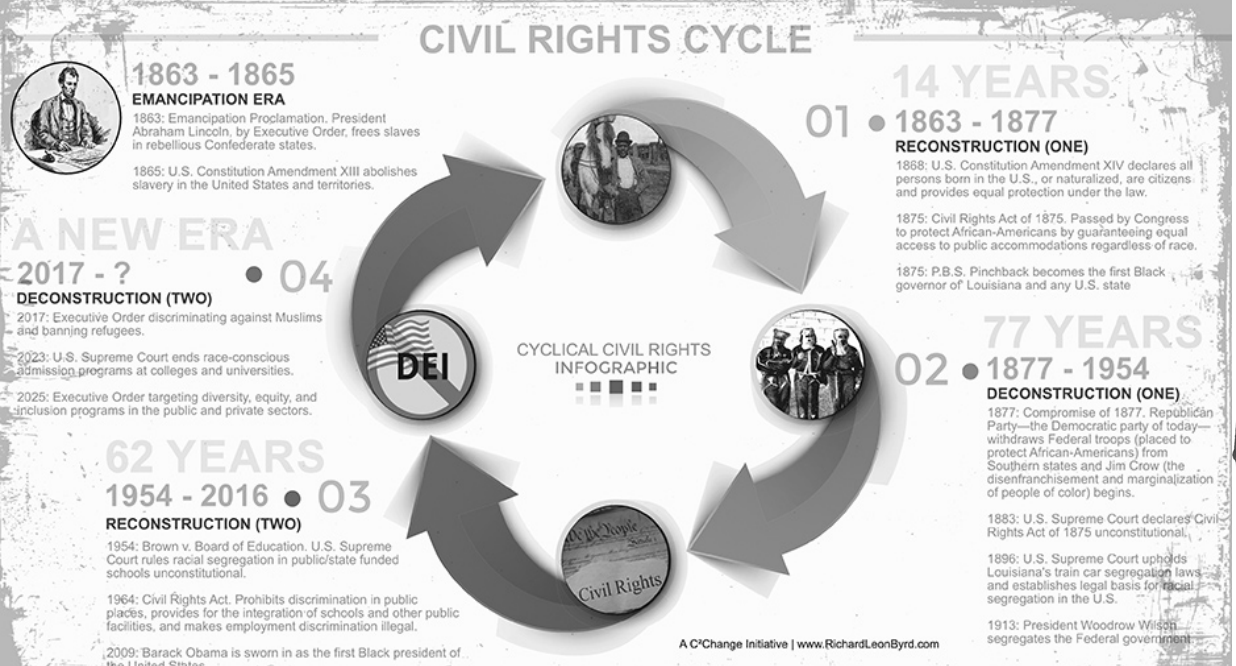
CIVIL RIGHTS CYCLE

1863 - 1865
EMANCIPATION ERA
1863: Emancipation Proclamation. President Abraham Lincoln, by Executive Order, frees slaves in rebellious Confederate states.

1865: U.S. Constitution Amendment XIII abolishes slavery in the United States and territories.

14 YEARS
01 • 1863 - 1877
RECONSTRUCTION (ONE)
1868: U.S. Constitution Amendment XIV declares all persons born in the U.S., or naturalized, are citizens and provides equal protection under the law.

1875: Civil Rights Act of 1875. Passed by Congress to protect African-Americans by guaranteeing equal access to public accommodations regardless of race.

1875: P.B.S. Pinchback becomes the first Black governor of Louisiana and any U.S. state

A NEW ERA
2017 - ? • 04
DECONSTRUCTION (TWO)
2017: Executive Order discriminating against Muslims and banning refugees.

2023: U.S. Supreme Court ends race-conscious admission programs at colleges and universities.

2025: Executive Order targeting diversity, equity, and inclusion programs in the public and private sectors.

DEI

CYCLICAL CIVIL RIGHTS INFOGRAPHIC

77 YEARS
02 • 1877 - 1954
DECONSTRUCTION (ONE)
1877: Compromise of 1877. Republican Party—the Democratic party of today—withdraws Federal troops (placed to protect African-Americans) from Southern states and Jim Crow (the disenfranchisement and marginalization of people of color) begins.

1883: U.S. Supreme Court declares Civil Rights Act of 1875 unconstitutional.

1896: U.S. Supreme Court upholds Louisiana's train car segregation laws and establishes legal basis for racial segregation in the U.S.

1913: President Woodrow Wilson segregates the Federal government.

62 YEARS
1954 - 2016 • 03
RECONSTRUCTION (TWO)
1954: Brown v. Board of Education. U.S. Supreme Court rules racial segregation in public/state funded schools unconstitutional.

1964: Civil Rights Act. Prohibits discrimination in public places, provides for the integration of schools and other public facilities, and makes employment discrimination illegal.

2009: Barack Obama is sworn in as the first Black president of the United States.

We the People
Civil Rights

A C²Change Initiative | www.RichardLeonByrd.com